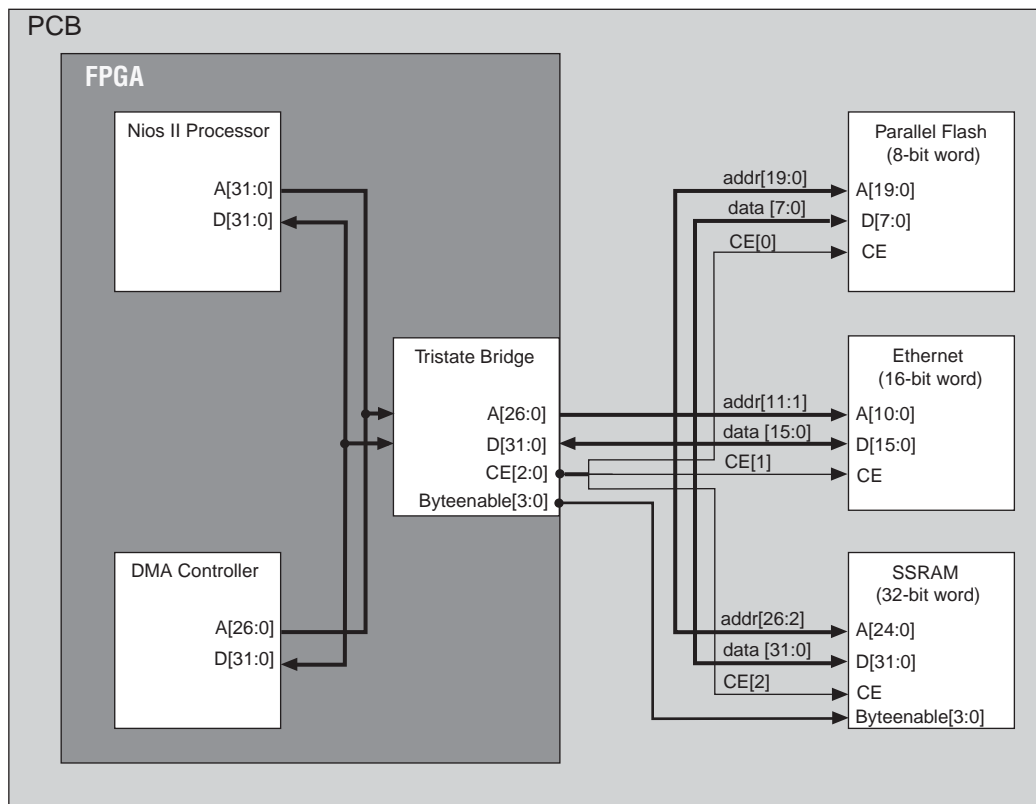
PCB

FPGA

Nios II Processor

A[31:0]

D[31:0]

DMA Controller

A[26:0]

D[31:0]

Tristate Bridge

A[26:0]

D[31:0]

CE[2:0]

Byteenable[3:0]

addr[19:0]

data [7:0]

CE[0]

Parallel Flash
(8-bit word)

A[19:0]

D[7:0]

CE

addr[11:1]

data [15:0]

CE[1]

Ethernet
(16-bit word)

A[10:0]

D[15:0]

CE

addr[26:2]

data [31:0]

CE[2]

SSRAM
(32-bit word)

A[24:0]

D[31:0]

CE

Byteenable[3:0]